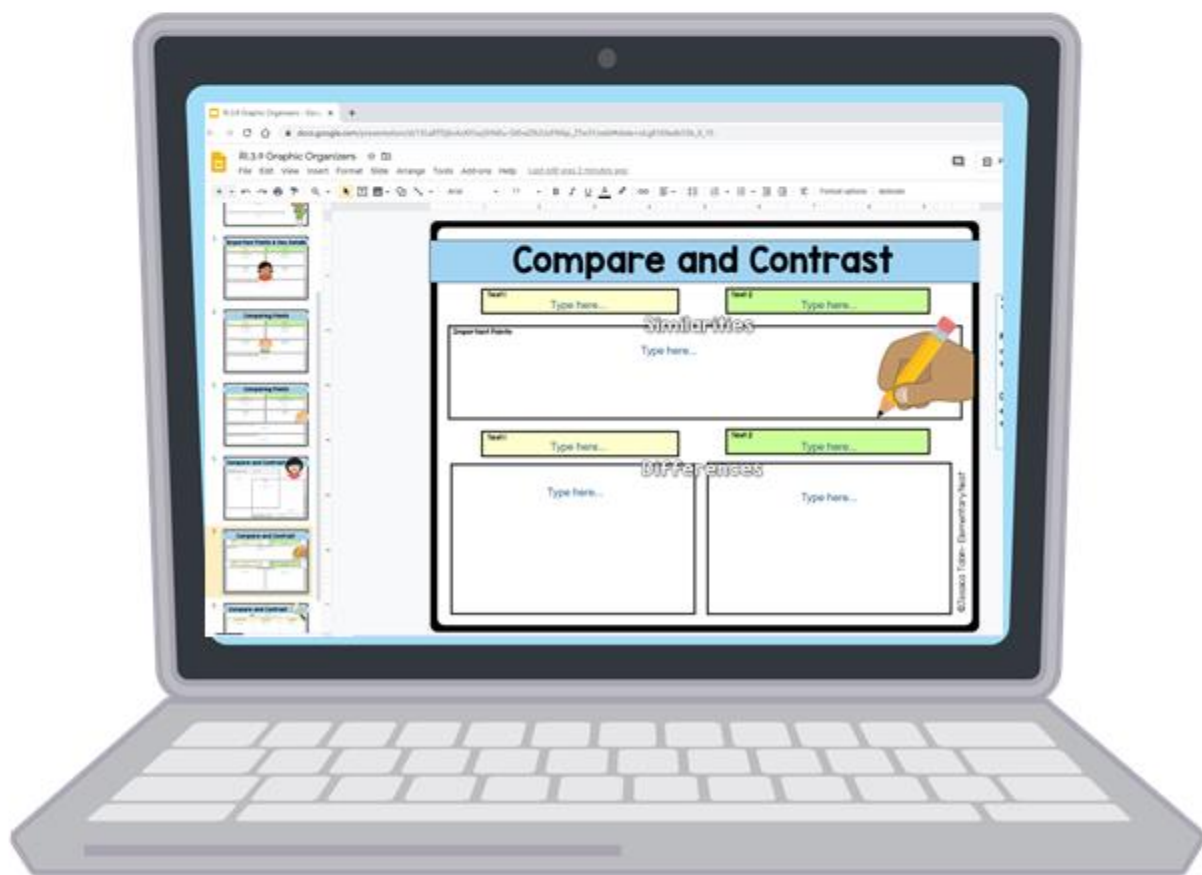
RL3.9 Graphic Organizers

File Edit View Insert Format Slide Arrange Tools Add-ons Help

Important Points & Key Details

Comparing Points

Comparing Points

Compare and Contrast

Compare and Contrast

Compare and Contrast

Compare and Contrast

Text 1
Type here...

Text 2
Type here...

Similarities

Important Points
Type here...

Text 1
Type here...

Text 2
Type here...

Differences

Type here...

Type here...

©Jessica Tobin- Elementary Nest